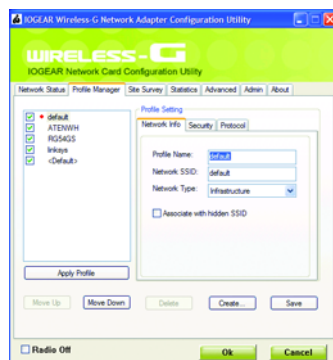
IOGEAR Wireless-G Network Adapter Configuration Utility

WIRELESS-G
IOGEAR Network Card Configuration Utility

Network Status | Profile Manager | Site Survey | Statistics | Advanced | Admin | About

default
ATENWH
RG54GS
linksys
<Default>

Profile Setting
Network Info | Security | Protocol

Profile Name: default
Network SSID: default
Network Type: Infrastructure

Associate with hidden SSID

Apply Profile

Move Up | Move Down | Delete | Create... | Save

Radio Off

Ok | Cancel